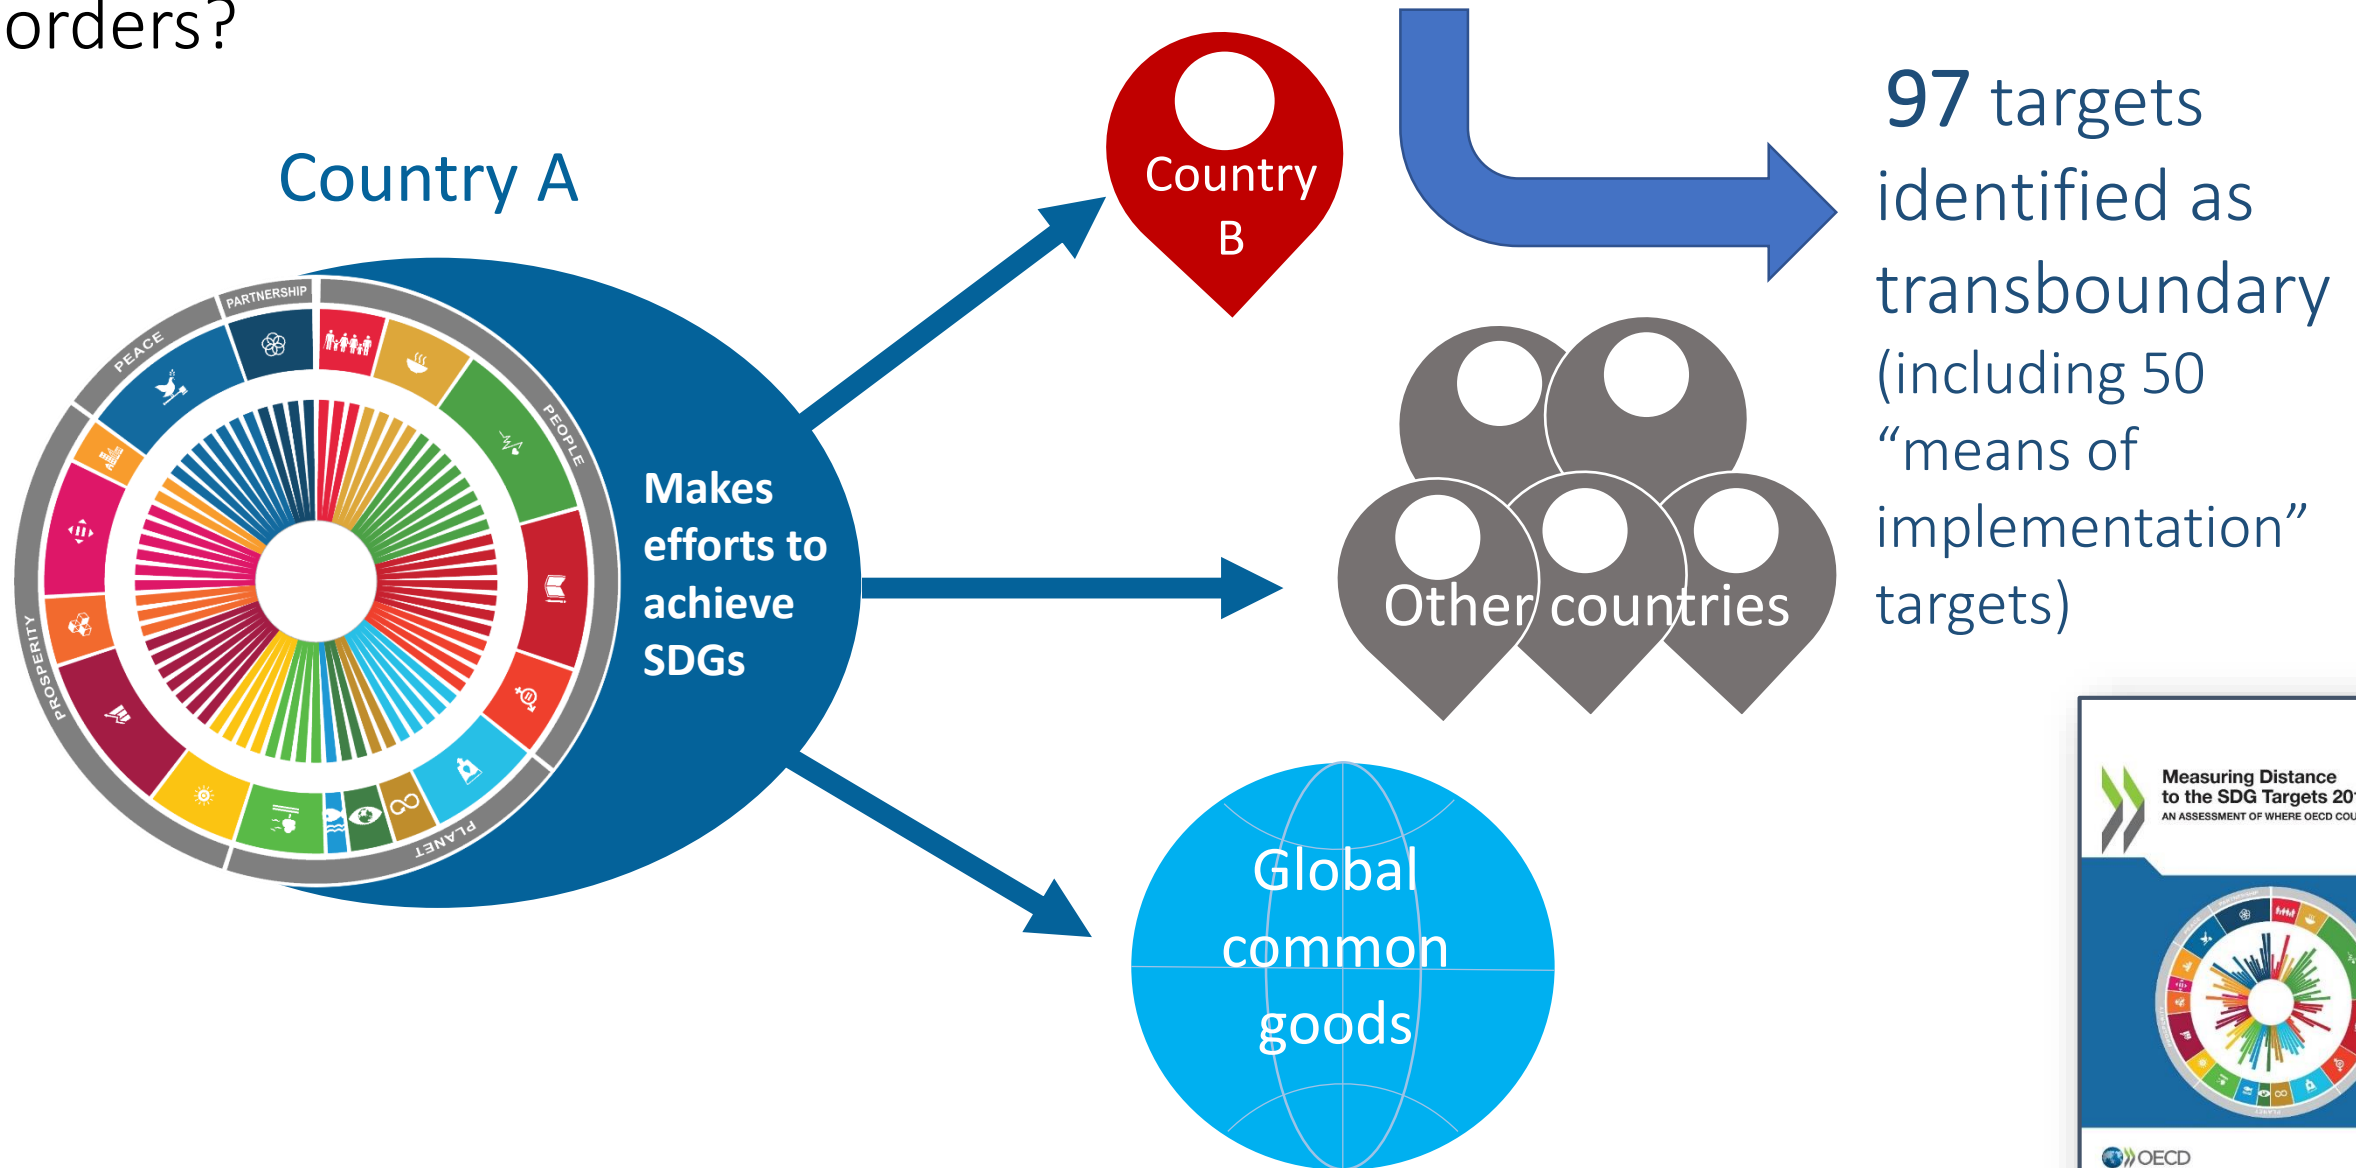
orders?

Country A

PARTNERSHIP
PEACE
PEOPLE
PROSPERITY
PLANET

Makes efforts to achieve SDGs

Country B

Other countries

Global common goods

97 targets identified as transboundary (including 50 "means of implementation" targets)

Measuring Distance to the SDG Targets 20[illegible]
AN ASSESSMENT OF WHERE OECD COU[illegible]

OECD